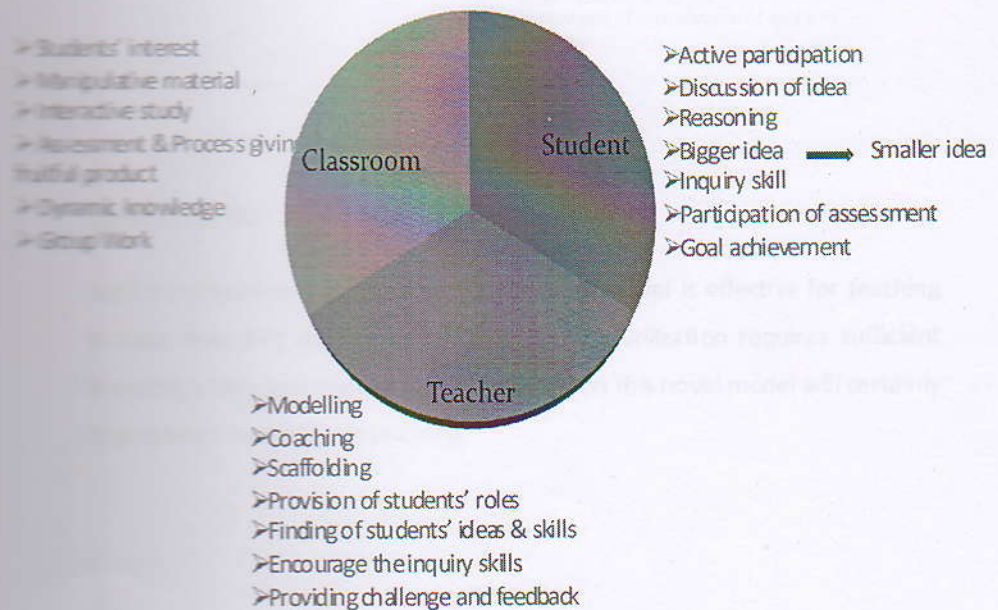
➢Students' interest
➢Manipulative material
➢Interactive study
➢Assessment & Process giving fruitful product
➢Dynamic knowledge
➢Group Work

Classroom

Student

➢Active participation
➢Discussion of idea
➢Reasoning
➢Bigger idea → Smaller idea
➢Inquiry skill
➢Participation of assessment
➢Goal achievement

Teacher

➢Modelling
➢Coaching
➢Scaffolding
➢Provision of students' roles
➢Finding of students' ideas & skills
➢Encourage the inquiry skills
➢Providing challenge and feedback

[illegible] is effective for teaching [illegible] requires sufficient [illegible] this model will certainly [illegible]